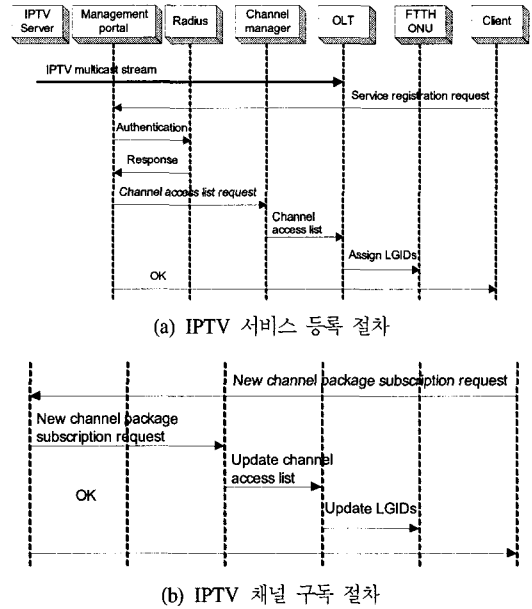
IPTV Server
Management portal
Radius
Channel manager
OLT
FTTH ONU
Client

IPTV multicast stream
Service registration request
Authentication
Response
Channel access list request
Channel access list
Assign LGIDs
OK

(a) IPTV 서비스 등록 절차

New channel package subscription request
New channel package subscription request
Update channel access list
OK
Update LGIDs

(b) IPTV 채널 구독 절차